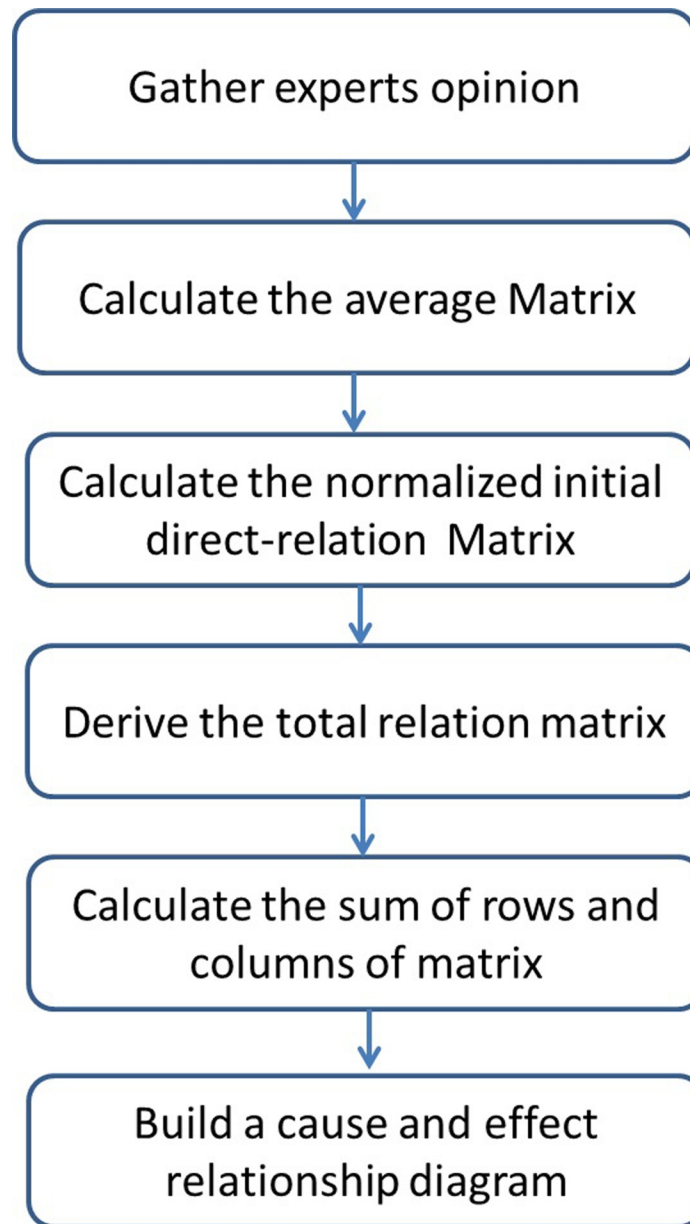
Gather experts opinion

Calculate the average Matrix

Calculate the normalized initial direct-relation Matrix

Derive the total relation matrix

Calculate the sum of rows and columns of matrix

Build a cause and effect relationship diagram